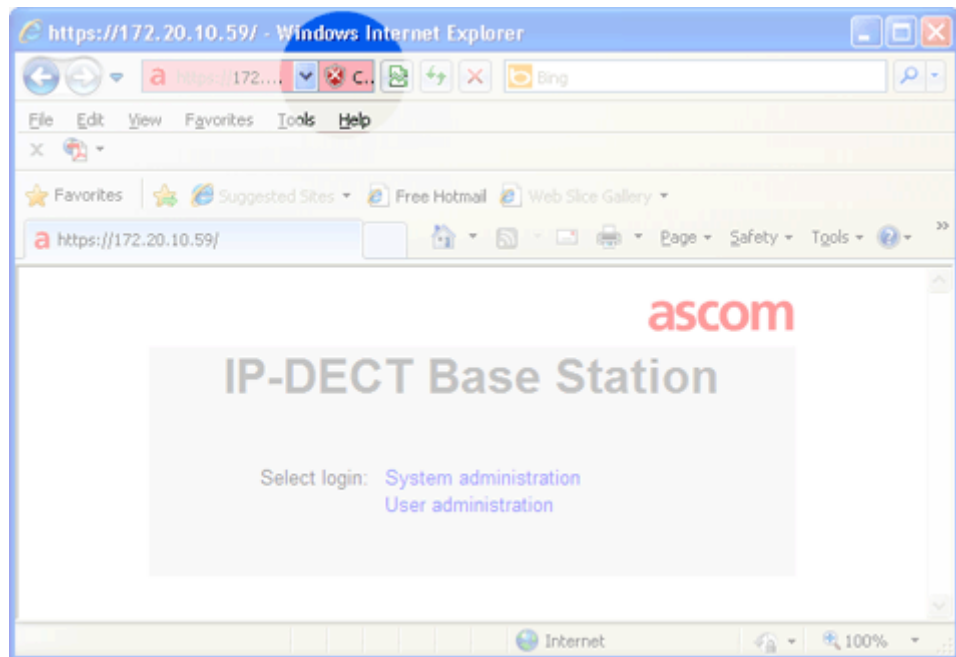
https://172.20.10.59/ - Windows Internet Explorer

https://172.... C... Bing

File Edit View Favorites Tools Help

Favorites Suggested Sites Free Hotmail Web Slice Gallery

https://172.20.10.59/

Page Safety Tools

ascom

IP-DECT Base Station

Select login: System administration
User administration

Internet 100%